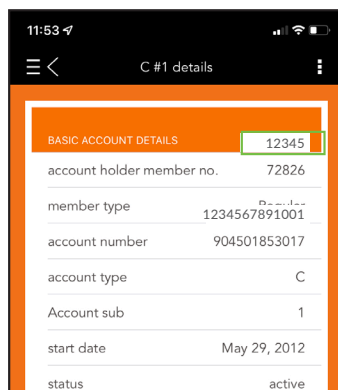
11:53

C #1 details

BASIC ACCOUNT DETAILS 12345

account holder member no. 72826

member type Regular 1234567891001

account number 904501853017

account type C

Account sub 1

start date May 29, 2012

status active